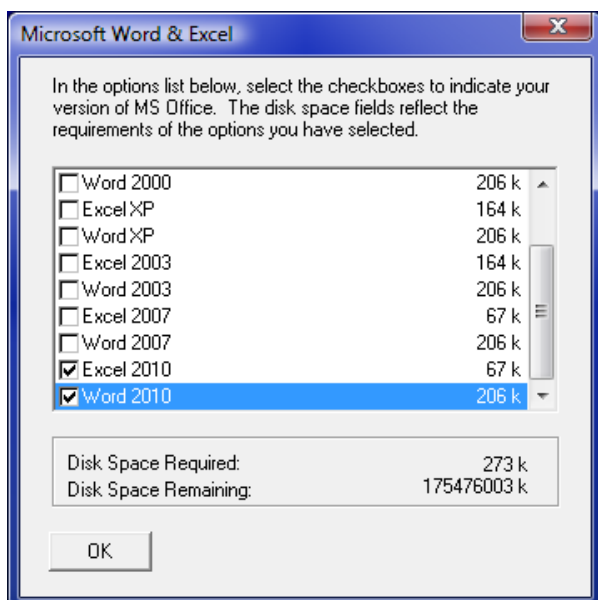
Microsoft Word & Excel

In the options list below, select the checkboxes to indicate your version of MS Office. The disk space fields reflect the requirements of the options you have selected.

| | |
|---|---|
| Word 2000 | 206 k |
| Excel XP | 164 k |
| Word XP | 206 k |
| Excel 2003 | 164 k |
| Word 2003 | 206 k |
| Excel 2007 | 67 k |
| Word 2007 | 206 k |
| Excel 2010 | 67 k |
| Word 2010 | 206 k |

Disk Space Required: 273 k
Disk Space Remaining: 175476003 k

OK